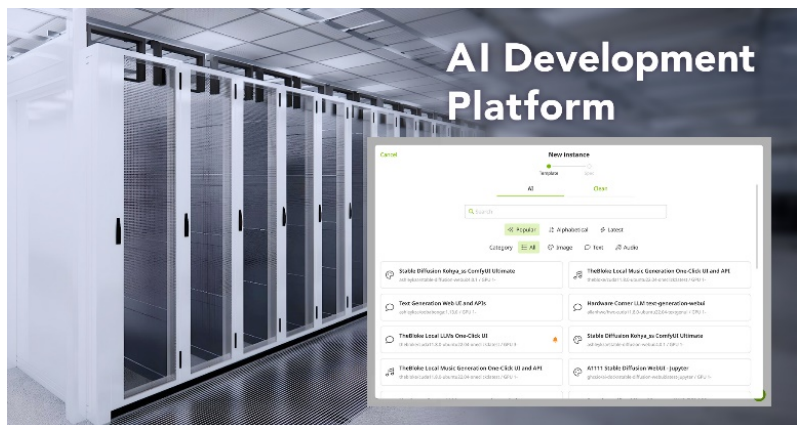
AI Development Platform

Cancel

New Instance

Template

All

Clear

Search

Popular

Alphabetical

Latest

Category

All

Image

Text

Audio

Stable Diffusion Kohya_ss ComfyUI Ultimate

TheBloke Local Music Generation One-Click UI and API

Text Generation Web UI and APIs

Hardware-Corner LLM text-generation-webui

TheBloke Local LLMs One-Click UI

Stable Diffusion Kohya_ss ComfyUI Ultimate

TheBloke Local Music Generation One-Click UI and API

A1111 Stable Diffusion WebUI - Jupyter